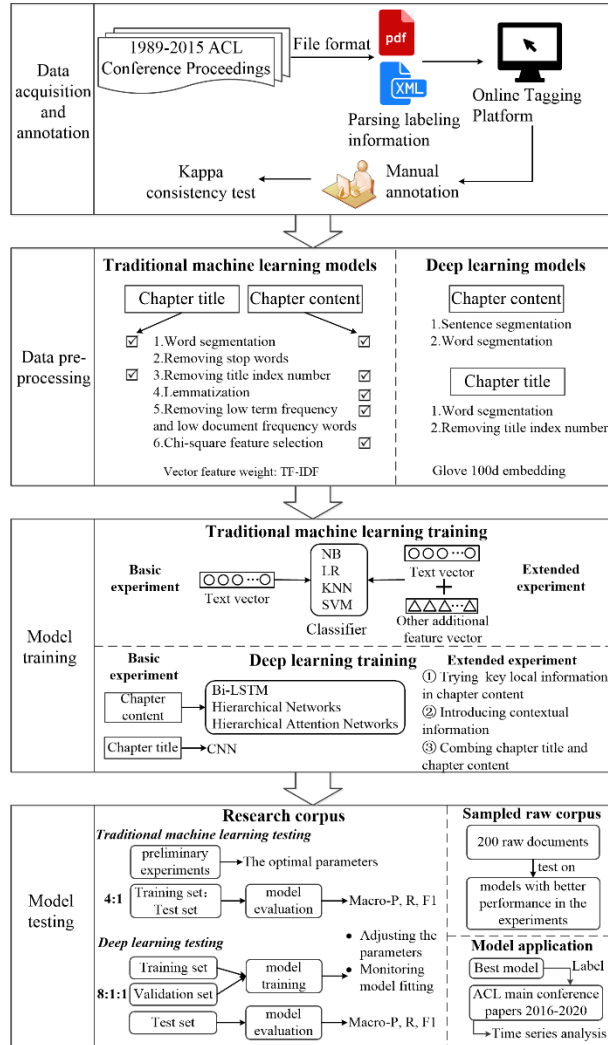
Data acquisition and annotation

1989-2015 ACL Conference Proceedings

File format

pdf

XML

Parsing labeling information

Online Tagging Platform

Kappa consistency test

Manual annotation

Data pre-processing

Traditional machine learning models

Chapter title

Chapter content

1.Word segmentation
2.Removing stop words
3.Removing title index number
4.Lemmatization
5.Removing low term frequency and low document frequency words
6.Chi-square feature selection

Vector feature weight: TF-IDF

Deep learning models

Chapter content

1.Sentence segmentation
2.Word segmentation

Chapter title

1.Word segmentation
2.Removing title index number

Glove 100d embedding

Model training

Traditional machine learning training

Basic experiment

Text vector

NB
LR
KNN
SVM

Classifier

Text vector

Other additional feature vector

Extended experiment

Basic experiment

Deep learning training

Chapter content

Bi-LSTM
Hierarchical Networks
Hierarchical Attention Networks

Chapter title

CNN

Extended experiment
① Trying key local information in chapter content
② Introducing contextual information
③ Combing chapter title and chapter content

Model testing

Research corpus

Traditional machine learning testing

preliminary experiments

The optimal parameters

4:1

Training set: Test set

model evaluation

Macro-P, R, F1

Deep learning testing

8:1:1

Training set

Validation set

Test set

model training

model evaluation

• Adjusting the parameters
• Monitoring model fitting

Macro-P, R, F1

Sampled raw corpus

200 raw documents

test on

models with better performance in the experiments

Model application

Best model

Label

ACL main conference papers 2016-2020

Time series analysis